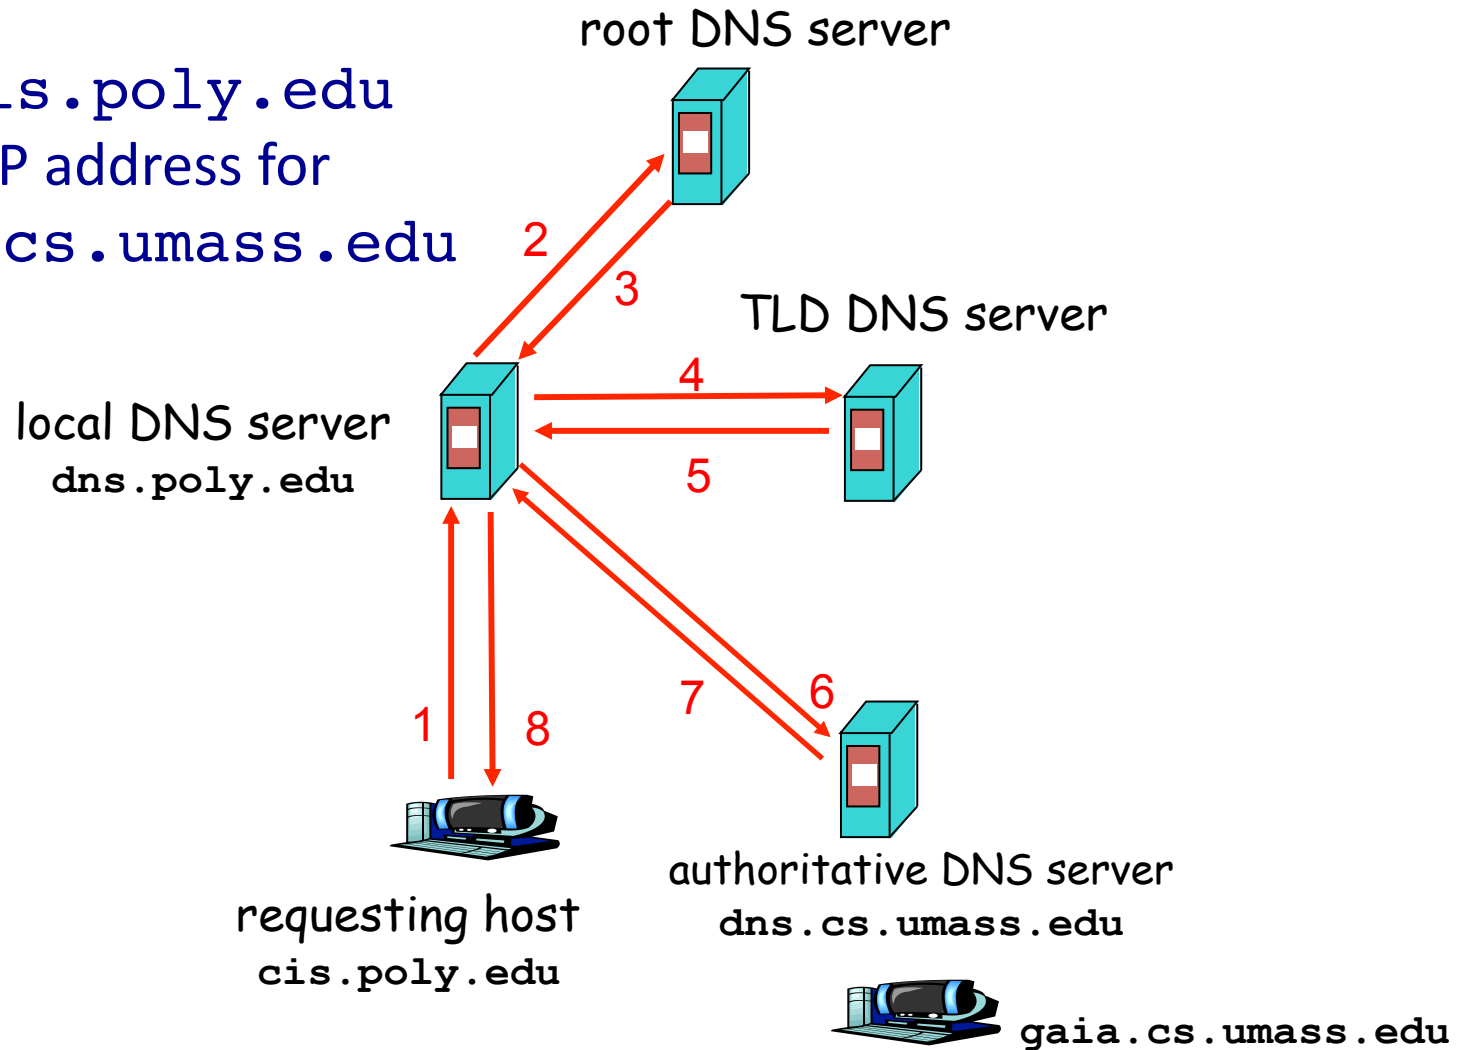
.s.poly.edu
P address for
cs.umass.edu

root DNS server

2

3

TLD DNS server

4

5

local DNS server
dns.poly.edu

1

8

7

6

requesting host
cis.poly.edu

authoritative DNS server
dns.cs.umass.edu

gaia.cs.umass.edu